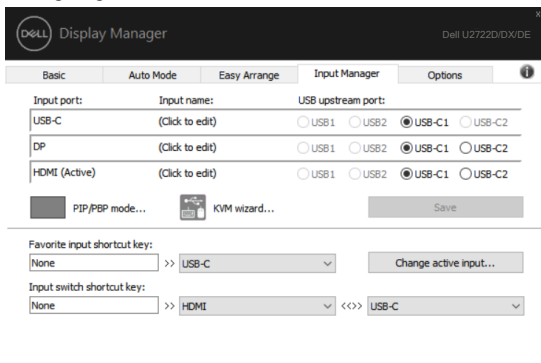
DELL Display Manager

Dell U2722D/DX/DE

x

Basic | Auto Mode | Easy Arrange | Input Manager | Options

| Input port: | Input name: | USB upstream port: |
|---|---|---|
| USB-C | (Click to edit) | USB1 USB2 USB-C1 USB-C2 |
| DP | (Click to edit) | USB1 USB2 USB-C1 USB-C2 |
| HDMI (Active) | (Click to edit) | USB1 USB2 USB-C1 USB-C2 |

PIP/PBP mode...

KVM wizard...

Save

Favorite input shortcut key:

None >> USB-C

Change active input...

Input switch shortcut key:

None >> HDMI <<>> USB-C